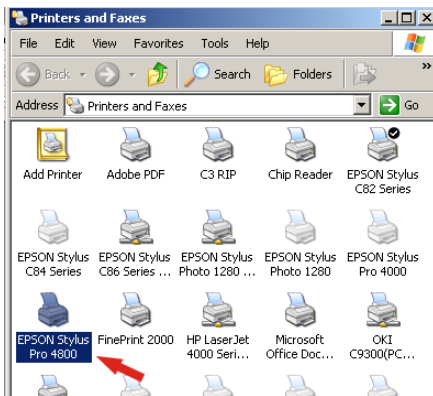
Printers and Faxes

File Edit View Favorites Tools Help

Back Search Folders

Address Printers and Faxes Go

Add Printer

Adobe PDF

C3 RIP

Chip Reader

EPSON Stylus C82 Series

EPSON Stylus C84 Series

EPSON Stylus C86 Series ...

EPSON Stylus Photo 1280 ...

EPSON Stylus Photo 1280

EPSON Stylus Pro 4000

EPSON Stylus Pro 4800

FinePrint 2000

HP LaserJet 4000 Seri...

Microsoft Office Doc...

OKI C9300(PC...